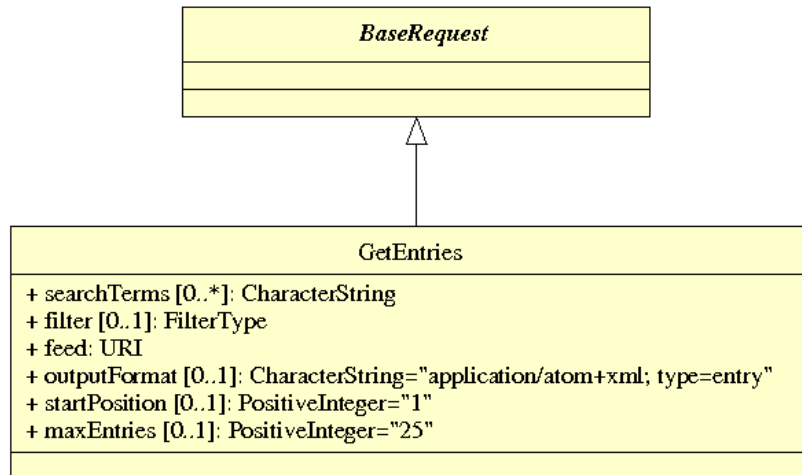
BaseRequest

GetEntries

+ searchTerms [0..*]: CharacterString
+ filter [0..1]: FilterType
+ feed: URI
+ outputFormat [0..1]: CharacterString="application/atom+xml; type=entry"
+ startPosition [0..1]: PositiveInteger="1"
+ maxEntries [0..1]: PositiveInteger="25"